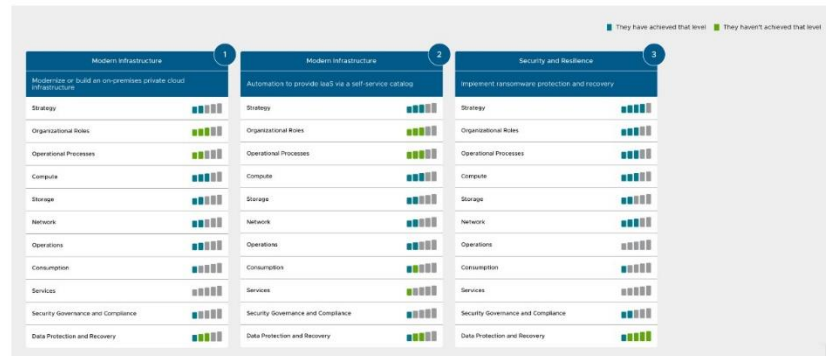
They have achieved that level They haven't achieved that level

Modern Infrastructure
1
Modernize or build an on-premises private cloud infrastructure

| |
|---|
| Strategy |
| Organizational Roles |
| Operational Processes |
| Compute |
| Storage |
| Network |
| Operations |
| Consumption |
| Services |
| Security Governance and Compliance |
| Data Protection and Recovery |

Modern Infrastructure
2
Automation to provide IaaS via a self-service catalog

| |
|---|
| Strategy |
| Organizational Roles |
| Operational Processes |
| Compute |
| Storage |
| Network |
| Operations |
| Consumption |
| Services |
| Security Governance and Compliance |
| Data Protection and Recovery |

Security and Resilience
3
Implement ransomware protection and recovery

| |
|---|
| Strategy |
| Organizational Roles |
| Operational Processes |
| Compute |
| Storage |
| Network |
| Operations |
| Consumption |
| Services |
| Security Governance and Compliance |
| Data Protection and Recovery |